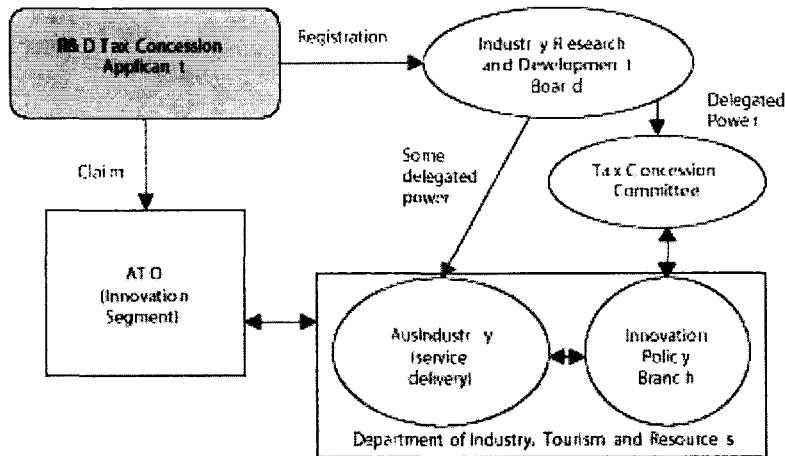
R& D Tax Concession Applicant

Registration

Industry Research and Development Board

Delegated Power

Claim

Some delegated power

Tax Concession Committee

ATO (Innovation Segment)

AusIndustry (service delivery)

Innovation Policy Branch

Department of Industry, Tourism and Resources